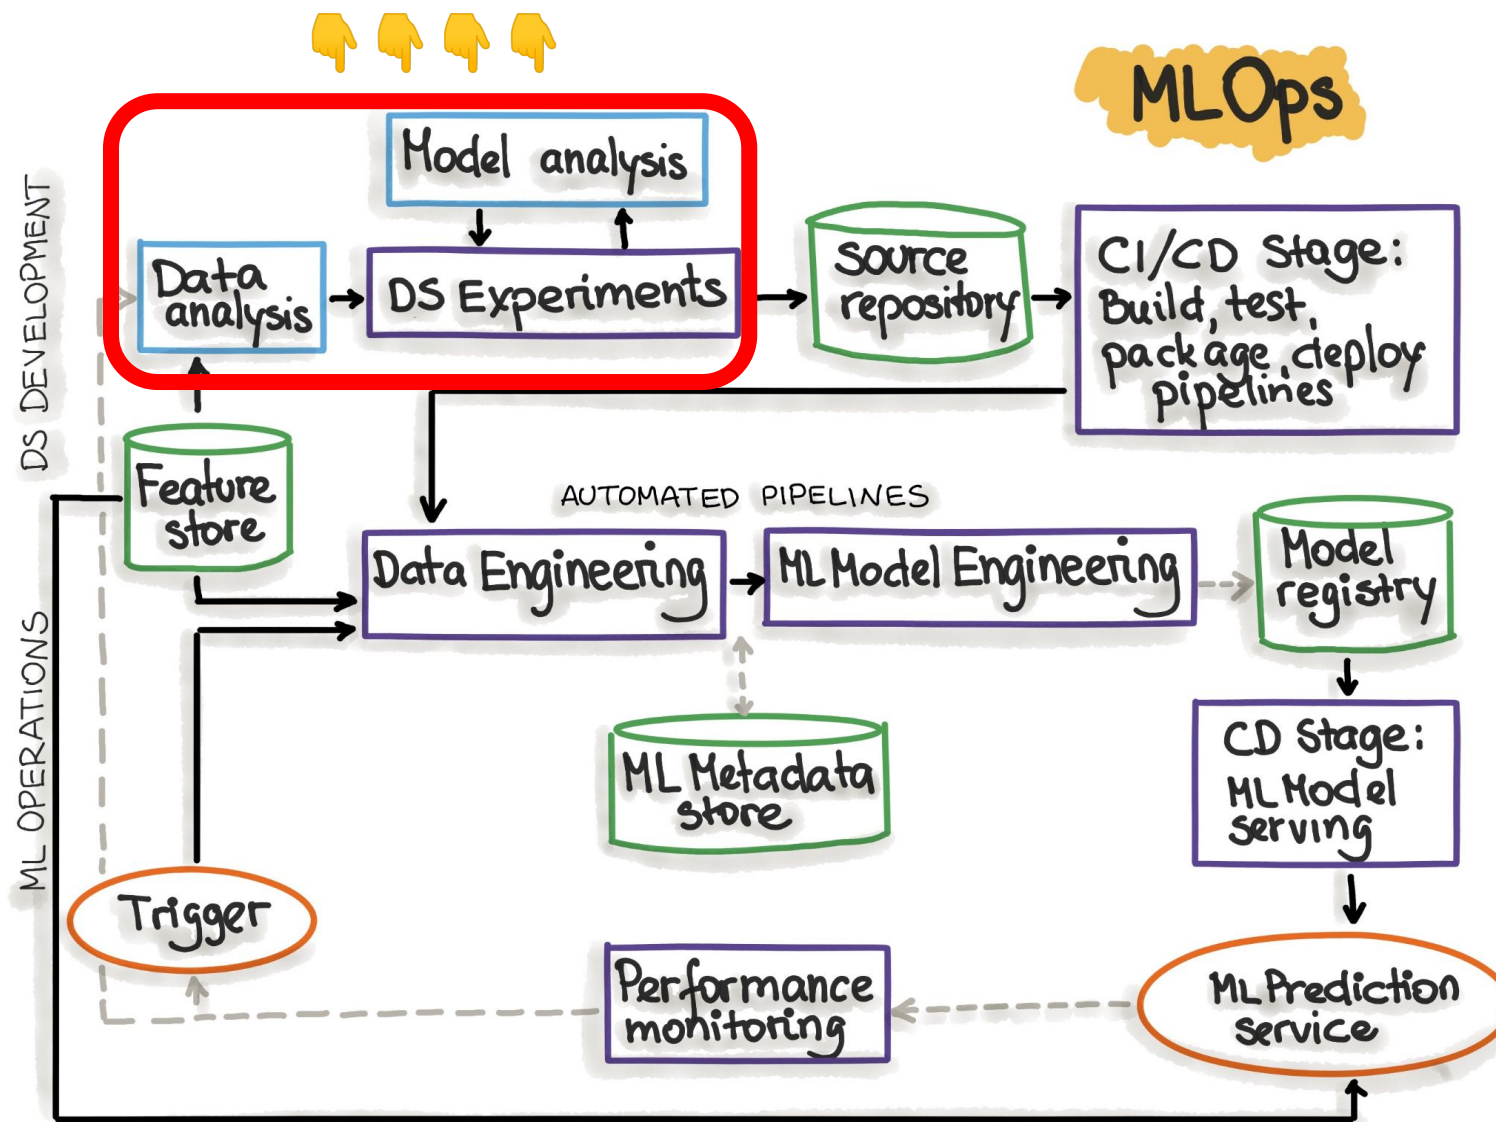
MLOps

DS DEVELOPMENT

Model analysis

Data analysis

DS Experiments

Source repository

CI/CD Stage: Build, test, package, deploy pipelines

ML OPERATIONS

Feature store

AUTOMATED PIPELINES

Data Engineering

ML Model Engineering

Model registry

ML Metadata store

CD Stage: ML Model serving

Trigger

Performance monitoring

ML Prediction service